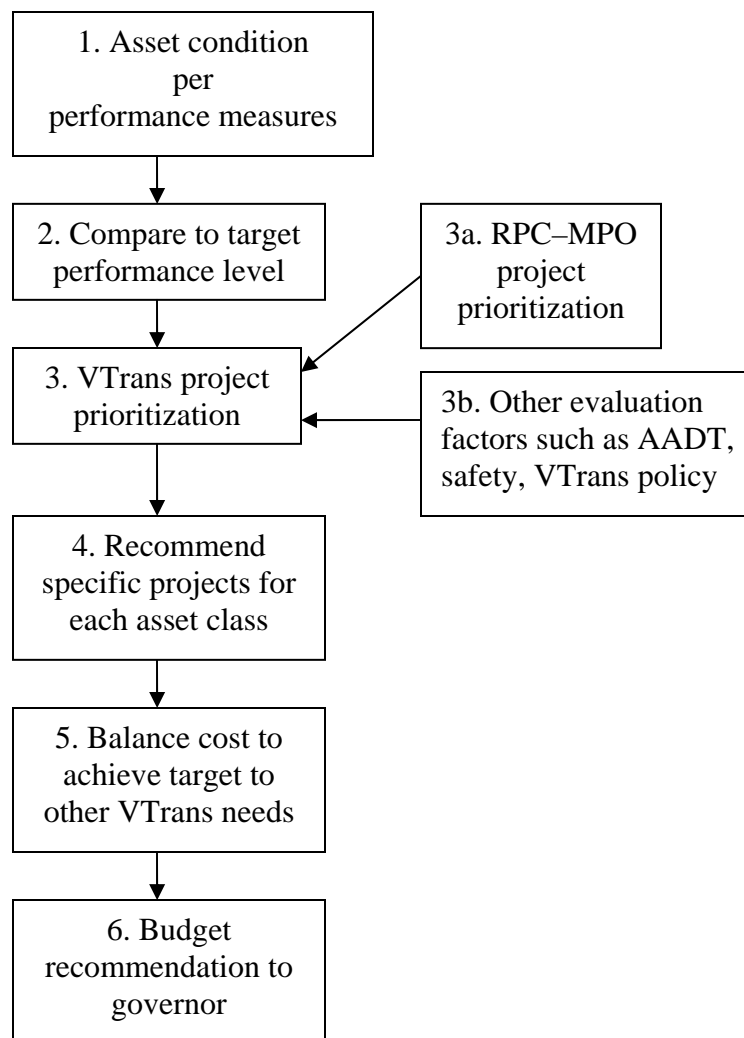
1. Asset condition per performance measures

2. Compare to target performance level

3a. RPC–MPO project prioritization

3. VTrans project prioritization

3b. Other evaluation factors such as AADT, safety, VTrans policy

4. Recommend specific projects for each asset class

5. Balance cost to achieve target to other VTrans needs

6. Budget recommendation to governor